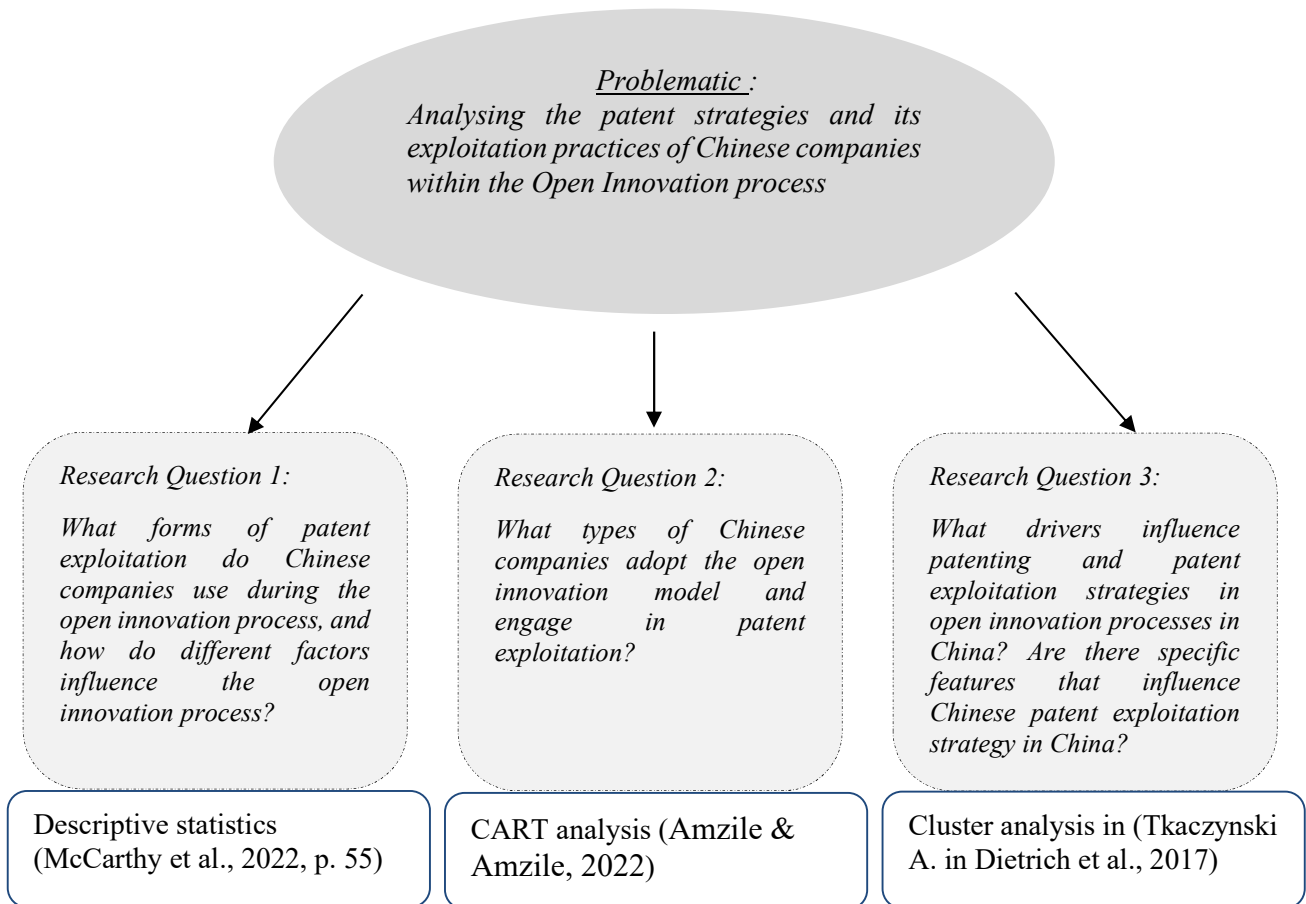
Problematic :
Analysing the patent strategies and its exploitation practices of Chinese companies within the Open Innovation process

Research Question 1:

What forms of patent exploitation do Chinese companies use during the open innovation process, and how do different factors influence the open innovation process?

Research Question 2:

What types of Chinese companies adopt the open innovation model and engage in patent exploitation?

Research Question 3:

What drivers influence patenting and patent exploitation strategies in open innovation processes in China? Are there specific features that influence Chinese patent exploitation strategy in China?

Descriptive statistics (McCarthy et al., 2022, p. 55)

CART analysis (Amzile & Amzile, 2022)

Cluster analysis in (Tkaczynski A. in Dietrich et al., 2017)